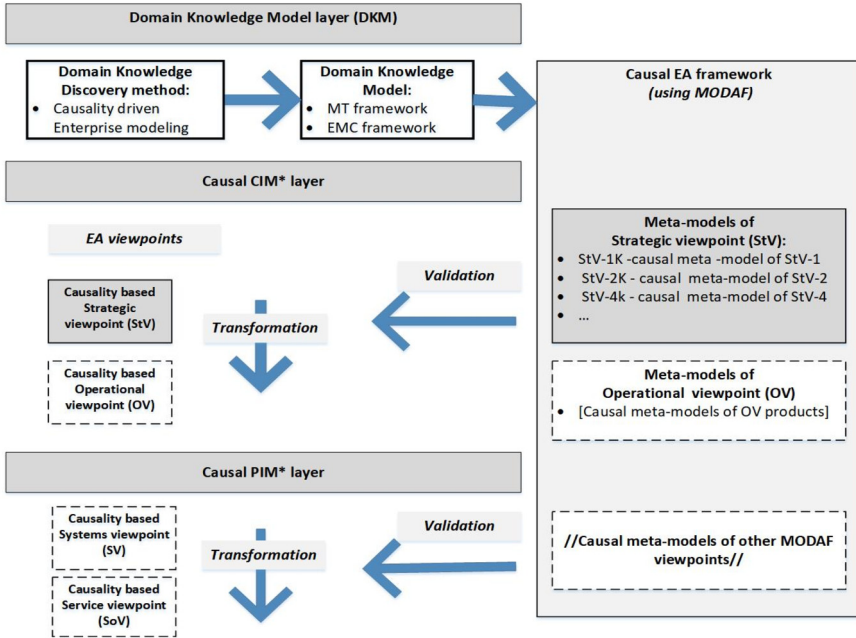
Domain Knowledge Model layer (DKM)

Domain Knowledge Discovery method:
• Causality driven Enterprise modeling

Domain Knowledge Model:
• MT framework
• EMC framework

Causal EA framework
(using MODAF)

Causal CIM* layer

EA viewpoints

Causality based Strategic viewpoint (StV)

Transformation

Causality based Operational viewpoint (OV)

Validation

Meta-models of Strategic viewpoint (StV):
• StV-1K -causal meta -model of StV-1
• StV-2K - causal meta-model of StV-2
• StV-4k - causal meta-model of StV-4
• ...

Meta-models of Operational viewpoint (OV)
• [Causal meta-models of OV products]

Causal PIM* layer

Causality based Systems viewpoint (SV)

Transformation

Causality based Service viewpoint (SoV)

Validation

//Causal meta-models of other MODAF viewpoints//